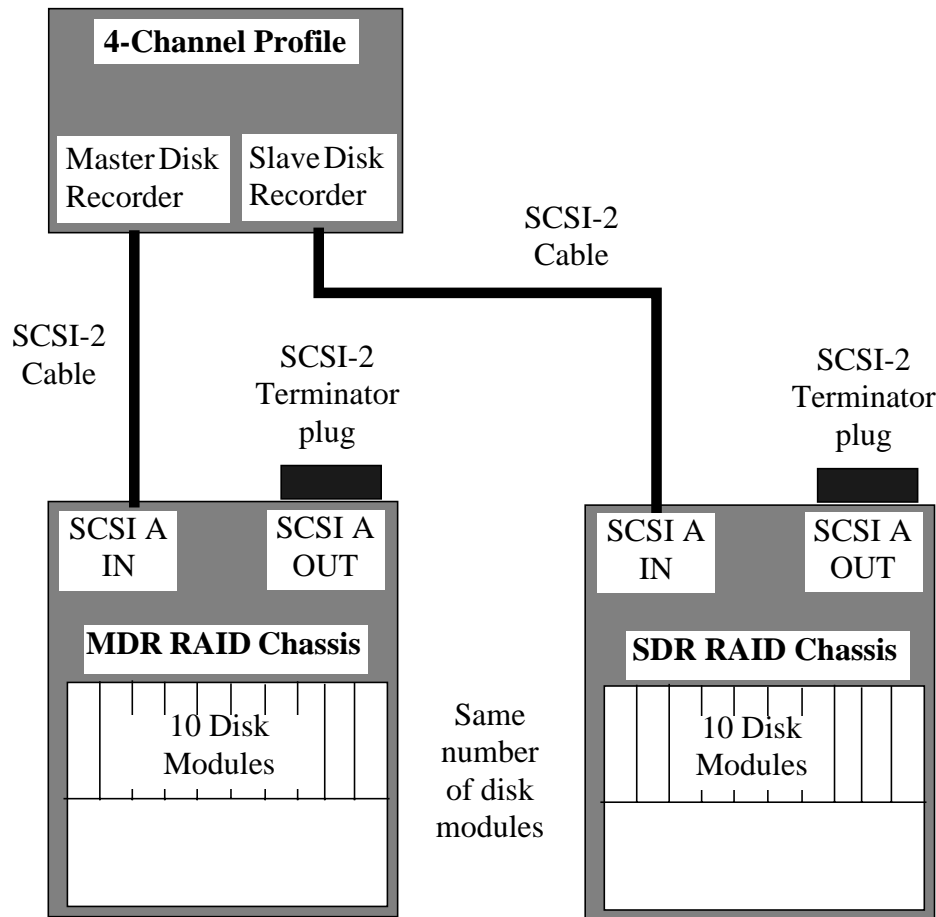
4-Channel Profile

Master Disk Recorder

Slave Disk Recorder

SCSI-2 Cable

SCSI-2 Cable

SCSI-2 Terminator plug

SCSI-2 Terminator plug

SCSI A IN

SCSI A OUT

MDR RAID Chassis

10 Disk Modules

Same number of disk modules

SCSI A IN

SCSI A OUT

SDR RAID Chassis

10 Disk Modules